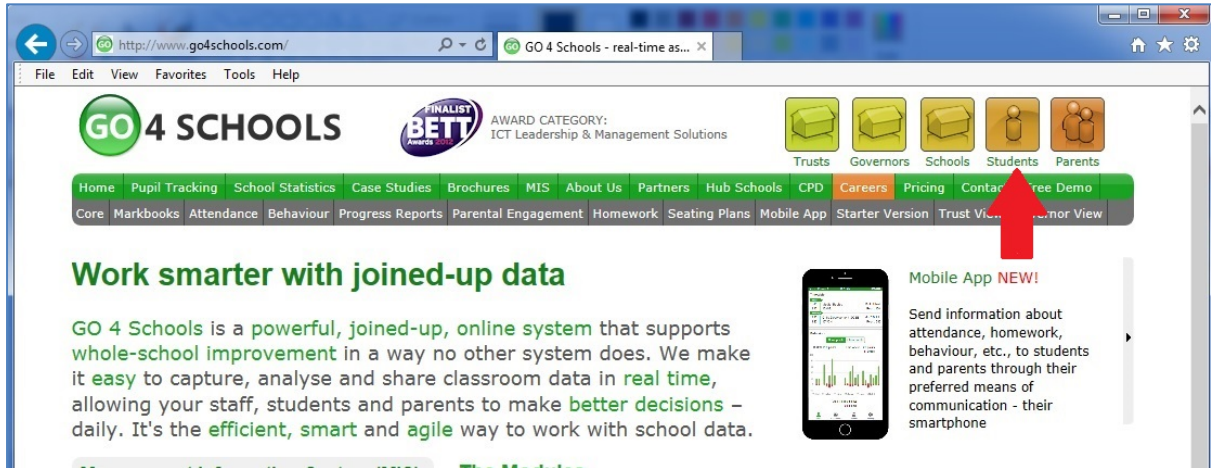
http://www.go4schools.com/

GO 4 Schools - real-time as...

File Edit View Favorites Tools Help

GO 4 SCHOOLS

FINALIST BETT Awards 2015

AWARD CATEGORY:
ICT Leadership & Management Solutions

Trusts Governors Schools Students Parents

Home Pupil Tracking School Statistics Case Studies Brochures MIS About Us Partners Hub Schools CPD Careers Pricing Contac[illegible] Free Demo

Core Markbooks Attendance Behaviour Progress Reports Parental Engagement Homework Seating Plans Mobile App Starter Version Trust Vi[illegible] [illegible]rnor View

Work smarter with joined-up data

GO 4 Schools is a powerful, joined-up, online system that supports whole-school improvement in a way no other system does. We make it easy to capture, analyse and share classroom data in real time, allowing your staff, students and parents to make better decisions – daily. It's the efficient, smart and agile way to work with school data.

Mobile App NEW!

Send information about attendance, homework, behaviour, etc., to students and parents through their preferred means of communication - their smartphone

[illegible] The Modules